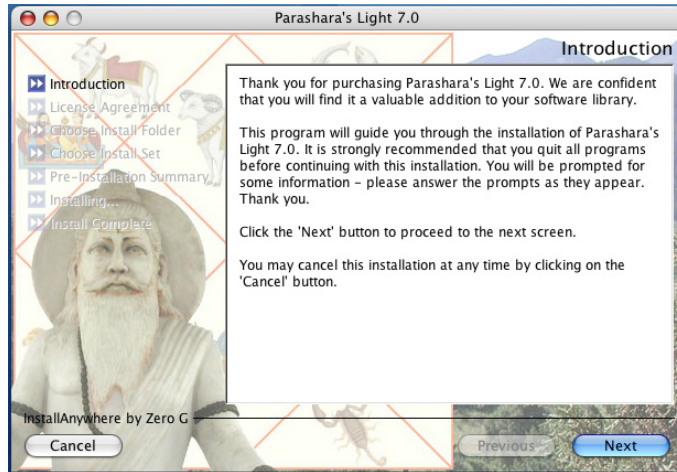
Parashara's Light 7.0

Introduction

Introduction
License Agreement
Choose Install Folder
Choose Install Set
Pre-Installation Summary
Installing...
Install Complete

Thank you for purchasing Parashara's Light 7.0. We are confident that you will find it a valuable addition to your software library.

This program will guide you through the installation of Parashara's Light 7.0. It is strongly recommended that you quit all programs before continuing with this installation. You will be prompted for some information - please answer the prompts as they appear. Thank you.

Click the 'Next' button to proceed to the next screen.

You may cancel this installation at any time by clicking on the 'Cancel' button.

InstallAnywhere by Zero G

Cancel

Previous

Next